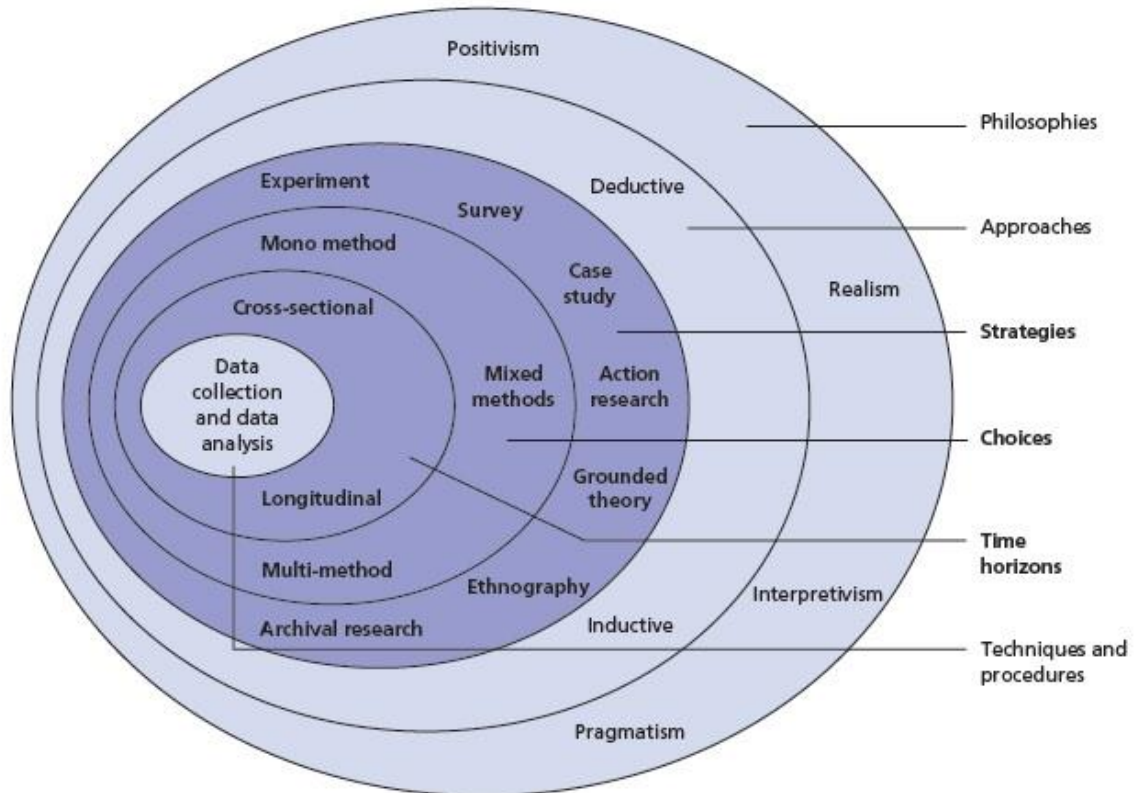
Positivism

Philosophies

Deductive

Approaches

Experiment

Survey

Mono method

Case study

Realism

Cross-sectional

Strategies

Data collection and data analysis

Mixed methods

Action research

Choices

Grounded theory

Longitudinal

Time horizons

Multi-method

Ethnography

Interpretivism

Archival research

Inductive

Techniques and procedures

Pragmatism